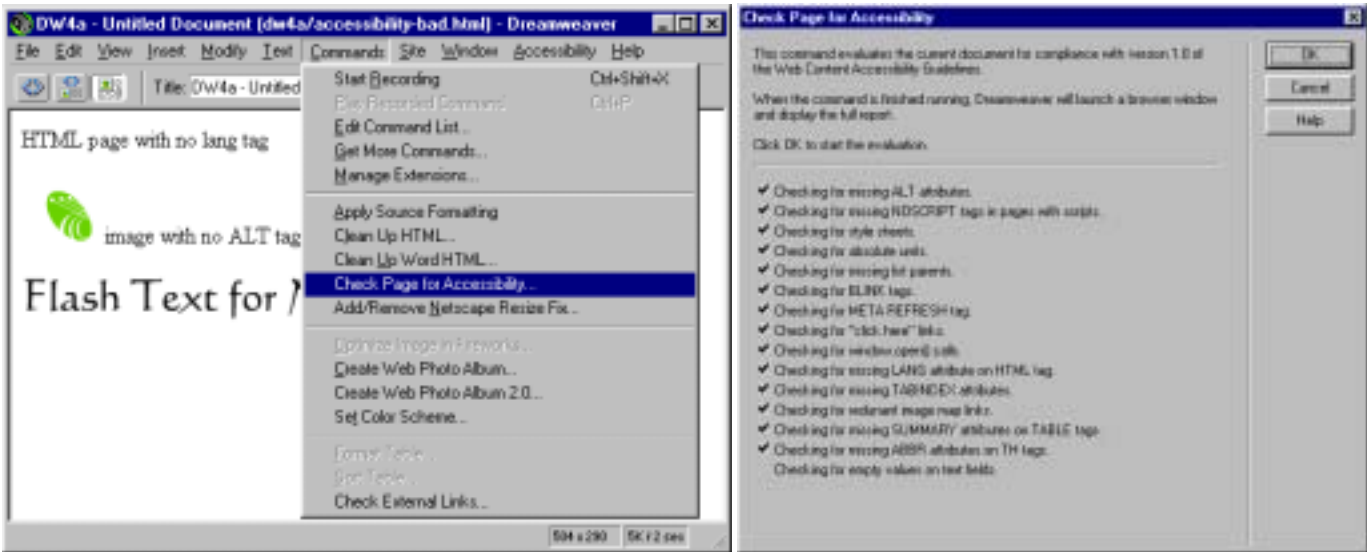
DW4a - Untitled Document (dw4a/accessibility-bad.html) - Dreamweaver

File Edit View Insert Modify Text Commands Site Window Accessibility Help

Title: DW4a - Untitled

HTML page with no lang tag

image with no ALT tag

Flash Text for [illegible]

Start Recording Ctrl+Shift+X
Play Recorded Command Ctrl+P
Edit Command List...
Get More Commands...
Manage Extensions...
Apply Source Formatting
Clean Up HTML...
Clean Up Word HTML...
Check Page for Accessibility...
Add/Remove Netscape Resize Fix...
Optimize Image in Fireworks...
Create Web Photo Album...
Create Web Photo Album 2.0...
Set Color Scheme...
Format Table...
Sort Table...
Check External Links...

504 x 280 5K / 2 sec

Check Page for Accessibility

This command evaluates the current document for compliance with version 1.0 of the Web Content Accessibility Guidelines.

When the command is finished running, Dreamweaver will launch a browser window and display the full report.

Click OK to start the evaluation.

OK
Cancel
Help

✔ Checking for missing ALT attributes.
✔ Checking for missing NOSCRIPT tags in pages with scripts.
✔ Checking for style sheets.
✔ Checking for absolute units.
✔ Checking for missing list parents.
✔ Checking for BLINK tags.
✔ Checking for META REFRESH tag.
✔ Checking for "click here" links.
✔ Checking for window.open() calls.
✔ Checking for missing LANG attribute on HTML tag.
✔ Checking for missing TABINDEX attributes.
✔ Checking for redundant image map links.
✔ Checking for missing SUMMARY attributes on TABLE tags.
✔ Checking for missing ABBR attributes on TH tags.
Checking for empty values on text fields.